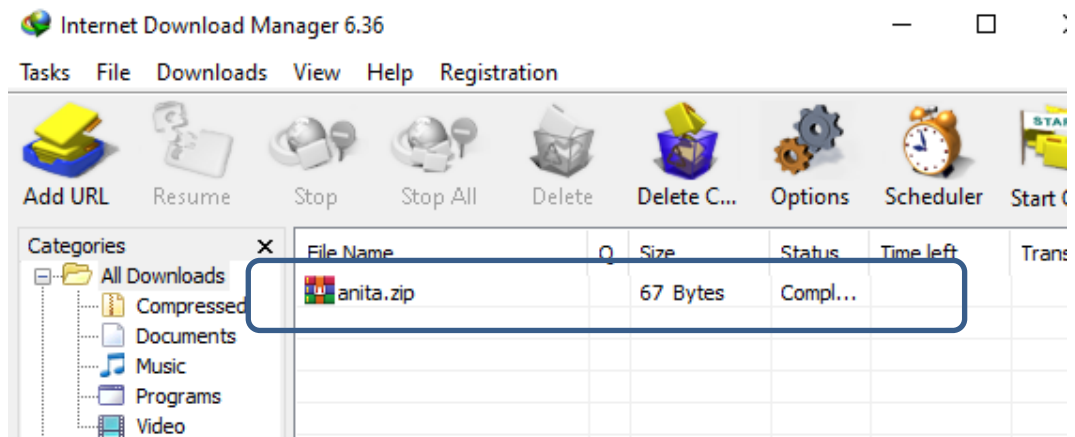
Internet Download Manager 6.36

Tasks File Downloads View Help Registration

Add URL Resume Stop Stop All Delete Delete C... Options Scheduler Start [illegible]

Categories ×

All Downloads
Compressed
Documents
Music
Programs
Video

| File Name | Q | Size | Status | Time left | Trans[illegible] |
|---|---|---|---|---|---|
| anita.zip | | 67 Bytes | Compl... | | |